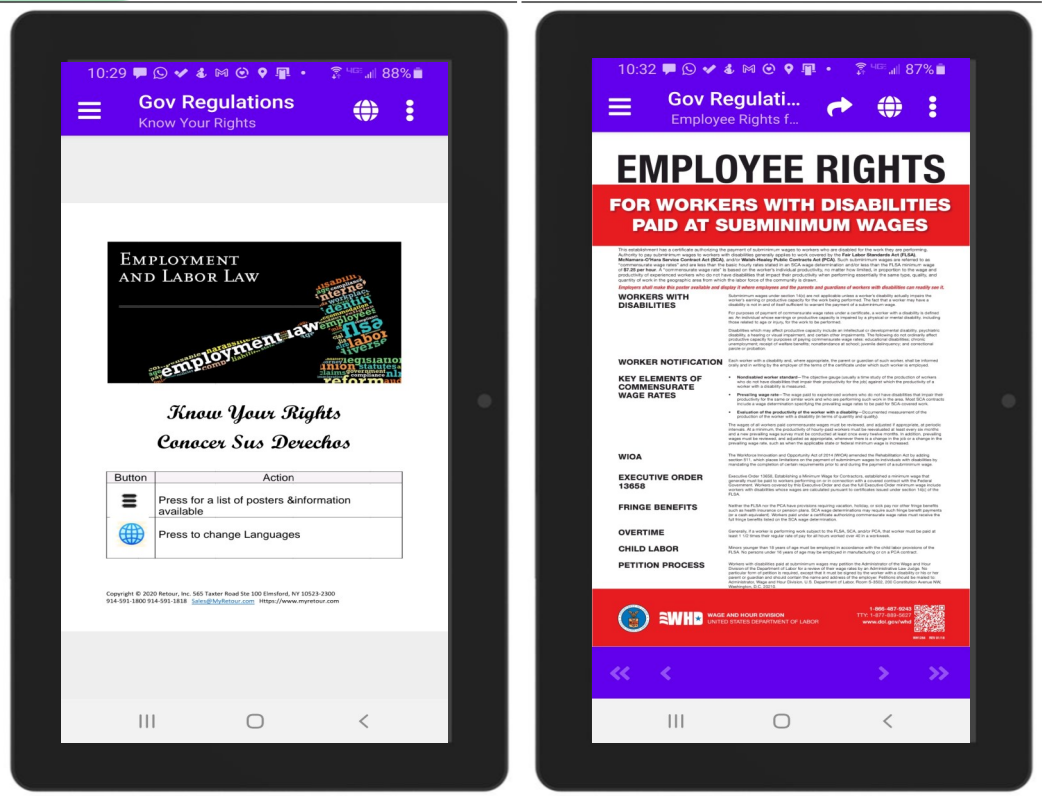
10:29 88%

Gov Regulations
Know Your Rights

Employment and Labor Law

employment law
FLSA
labor
reform
legislation
union
statutes

Know Your Rights
Conocer Sus Derechos

| Button | Action |
|---|---|
| | Press for a list of posters &information available |
| | Press to change Languages |

Copyright © 2020 Retour, Inc. 565 Taxter Road Ste 100 Elmsford, NY 10523-2300
914-591-1800 914-591-1818 Sales@MyRetour.com Https://www.myretour.com

10:32 87%

Gov Regulati...
Employee Rights f...

EMPLOYEE RIGHTS
FOR WORKERS WITH DISABILITIES PAID AT SUBMINIMUM WAGES

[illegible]

Employers shall make this poster available and display it where employees and the parents and guardians of workers with disabilities can readily see it.

WORKERS WITH DISABILITIES
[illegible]

WORKER NOTIFICATION
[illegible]

KEY ELEMENTS OF COMMENSURATE WAGE RATES
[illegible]

WIOA
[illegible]

EXECUTIVE ORDER 13658
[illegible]

FRINGE BENEFITS
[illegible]

OVERTIME
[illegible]

CHILD LABOR
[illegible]

PETITION PROCESS
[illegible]

WHD WAGE AND HOUR DIVISION
UNITED STATES DEPARTMENT OF LABOR
1-866-487-9243
TTY: 1-877-889-5627
www.dol.gov/whd